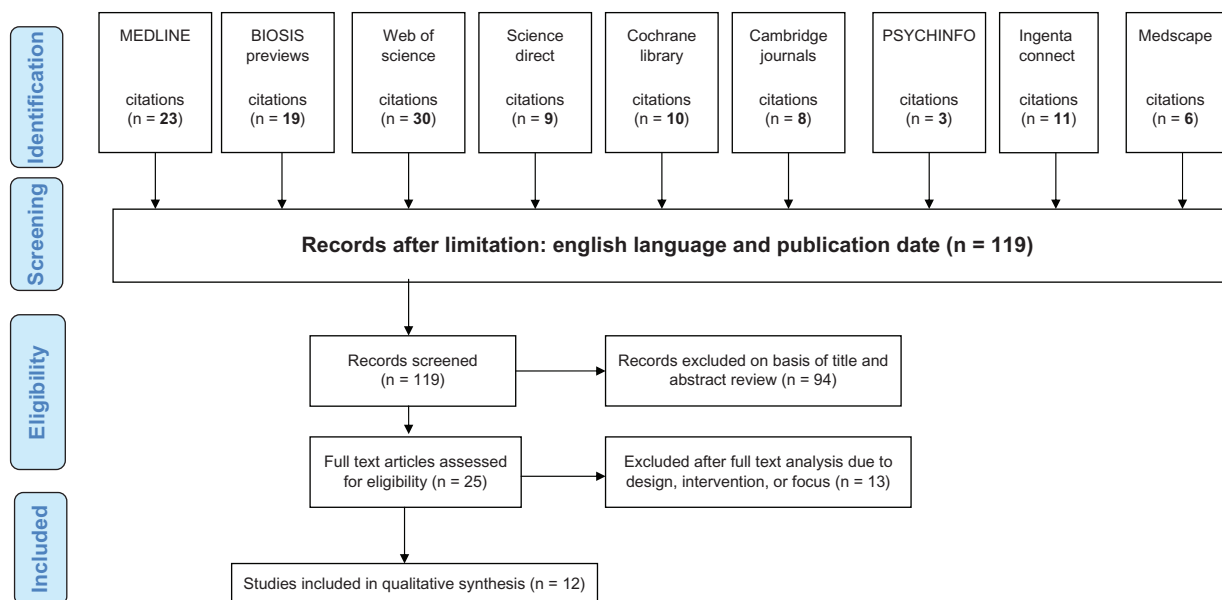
Identification

MEDLINE

citations
(n = 23)

BIOSIS previews

citations
(n = 19)

Web of science

citations
(n = 30)

Science direct

citations
(n = 9)

Cochrane library

citations
(n = 10)

Cambridge journals

citations
(n = 8)

PSYCHINFO

citations
(n = 3)

Ingenta connect

citations
(n = 11)

Medscape

citations
(n = 6)

Screening

Records after limitation: english language and publication date (n = 119)

Eligibility

Records screened
(n = 119)

Records excluded on basis of title and abstract review (n = 94)

Full text articles assessed for eligibility (n = 25)

Excluded after full text analysis due to design, intervention, or focus (n = 13)

Included

Studies included in qualitative synthesis (n = 12)